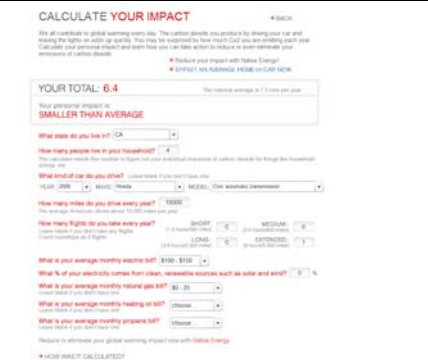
CALCULATE YOUR IMPACT

« BACK

We all contribute to global warming every day. The carbon dioxide you produce by driving your car and leaving the lights on adds up quickly. You may be surprised by how much $CO_2$ you are emitting each year. Calculate your personal impact and learn how you can take action to reduce or even eliminate your emissions of carbon dioxide.

» Reduce your impact with Native Energy!

» EFFECT AN AVERAGE HOME or CAR NOW

YOUR TOTAL: 6.4

The national average is 7.5 tons per year

Your personal impact is:

SMALLER THAN AVERAGE

What state do you live in? CA

How many people live in your household? 4

The calculator needs this number to figure out your individual emissions of carbon dioxide for things like household energy use.

What kind of car do you drive? Leave blank if you don't have one.

YEAR: 2006 MAKE: Honda MODEL: Civic automatic transmission

How many miles do you drive every year? 15000

The average American drives about 10,000 miles per year.

How many flights do you take every year? Leave blank if you don't take any flights. Count roundtrips as 2 flights.

SHORT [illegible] MEDIUM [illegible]

LONG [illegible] EXTENDED 1

What is your average monthly electric bill? $100 - $150

What % of your electricity comes from clean, renewable sources such as solar and wind? 0 %

What is your average monthly natural gas bill? $0 - 25

Leave blank if you don't have one.

What is your average monthly heating oil bill? choose

Leave blank if you don't have one.

What is your average monthly propane bill? choose

Leave blank if you don't have one.

Reduce or eliminate your global warming impact now with Native Energy.

» HOW WAS IT CALCULATED?